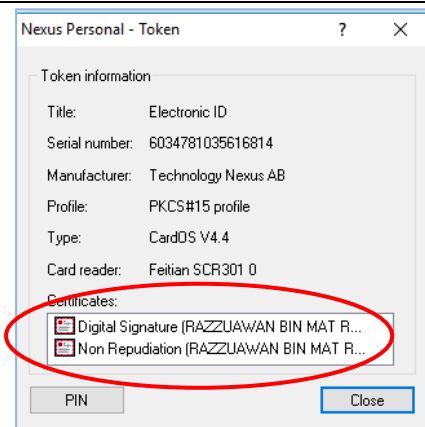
Nexus Personal - Token

?

X

Token information

Title: Electronic ID

Serial number: 6034781035616814

Manufacturer: Technology Nexus AB

Profile: PKCS#15 profile

Type: CardOS V4.4

Card reader: Feitian SCR301 0

Certificates:

Digital Signature (RAZZUAWAN BIN MAT R...

Non Repudiation (RAZZUAWAN BIN MAT R...

PIN

Close